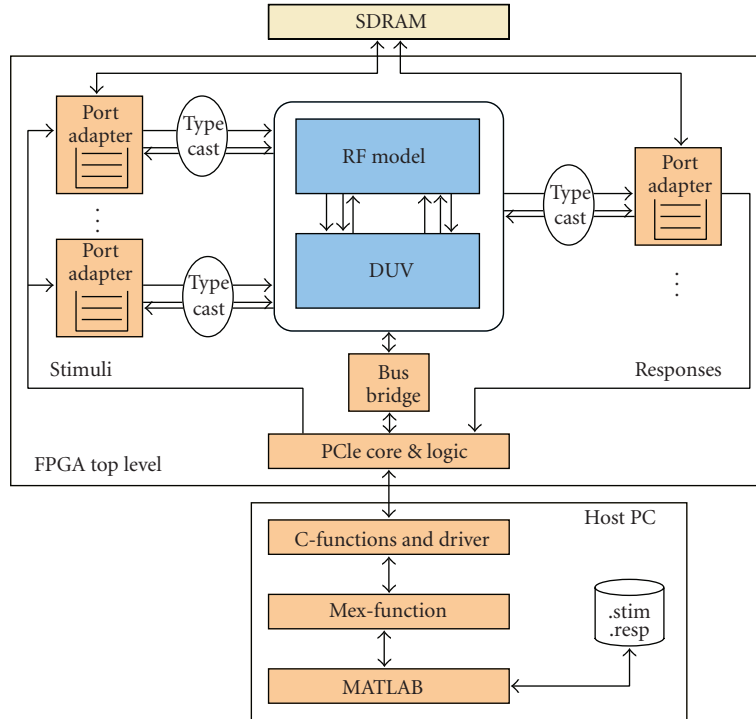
SDRAM

Port adapter

Type cast

RF model

DUV

Type cast

Port adapter

Port adapter

Type cast

Stimuli

Bus bridge

Responses

PCIe core & logic

FPGA top level

Host PC

C-functions and driver

Mex-function

.stim
.resp

MATLAB